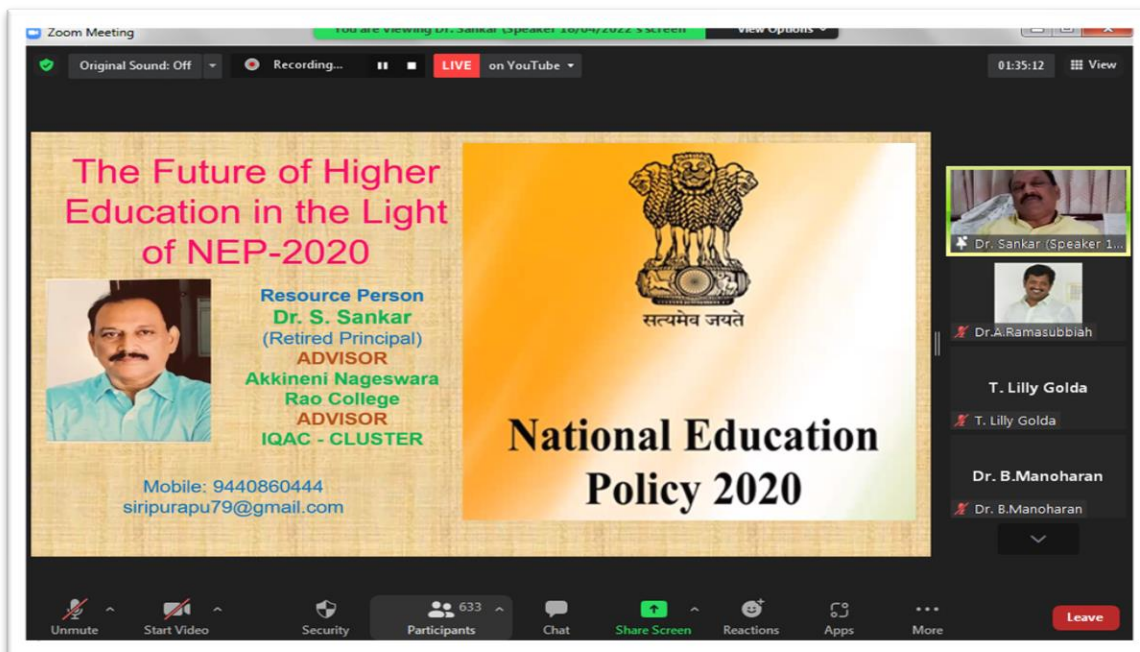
Zoom Meeting

You are viewing Dr. Sankar (Speaker 18/04/2022's screen

View Options

Original Sound: Off

Recording...

LIVE on YouTube

01:35:12

View

The Future of Higher Education in the Light of NEP-2020

Resource Person
Dr. S. Sankar
(Retired Principal)
ADVISOR
Akkineni Nageswara Rao College
ADVISOR
IQAC - CLUSTER

Mobile: 9440860444
siripurapu79@gmail.com

सत्यमेव जयते

National Education Policy 2020

Dr. Sankar (Speaker 1...

Dr.A.Ramasubbiah

T. Lilly Golda

T. Lilly Golda

Dr. B.Manoharan

Dr. B.Manoharan

Unmute

Start Video

Security

633

Participants

Chat

Share Screen

Reactions

Apps

More

Leave